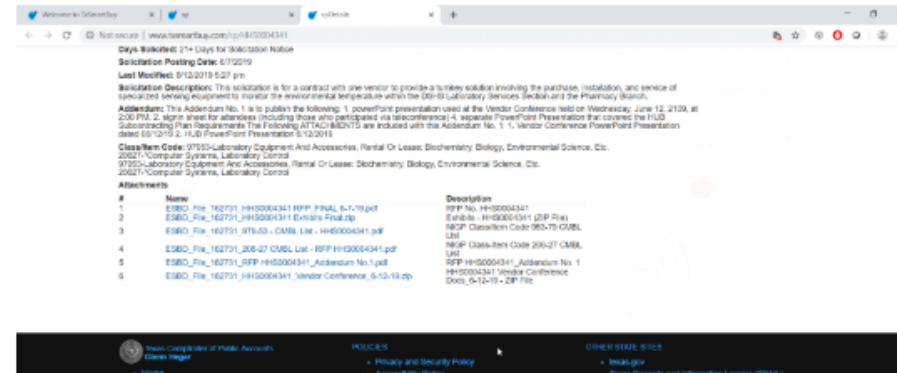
Welcome to TxSmartBuy | sp | spDetails | +

Not secure | www.txsmartbuy.com/sp/HHS0004341

Days Solicited: 21+ Days for Solicitation Notice

Solicitation Posting Date: 6/7/2019

Last Modified: 6/12/2019 5:27 pm

Solicitation Description: This solicitation is for a contract with one vendor to provide a turnkey solution involving the purchase, installation, and service of specialized sensing equipment to monitor the environmental temperature within the DSHS Laboratory Services Section and the Pharmacy Branch.

Addendum: This Addendum No. 1 is to publish the following: 1. powerPoint presentation used at the Vendor Conference held on Wednesday, June 12, 2109, at 2:00 PM. 2. sign in sheet for attendees (including those who participated via teleconference) 4. separate PowerPoint Presentation that covered the HUB Subcontracting Plan Requirements The Following ATTACHMENTS are included with this Addendum No. 1: 1. Vendor Conference PowerPoint Presentation dated 06/12/19 2. HUB PowerPoint Presentation 6/12/2019

Class/Item Code: 97553-Laboratory Equipment And Accessories, Rental Or Lease: Biochemistry, Biology, Environmental Science, Etc.
20627-Computer Systems, Laboratory Control
97553-Laboratory Equipment And Accessories, Rental Or Lease: Biochemistry, Biology, Environmental Science, Etc.
20627-Computer Systems, Laboratory Control

Attachments

| # | Name | Description |
|---|---|---|
| 1 | ESBD_File_162731_HHS0004341 RFP_FINAL 6-7-19.pdf | RFP No. HHS0004341 |
| 2 | ESBD_File_162731_HHS0004341 Exhibits Final.zip | Exhibits - HHS0004341 (ZIP File) |
| 3 | ESBD_File_162731_976-53 - CMBL List - HHS0004341.pdf | NIGP Class/Item Code 953-79 CMBL List |
| 4 | ESBD_File_162731_206-27 CMBL List - RFP HHS0004341.pdf | NIGP Class-Item Code 206-27 CMBL List |
| 5 | ESBD_File_162731_RFP HHS0004341_Addendum No.1.pdf | RFP HHS0004341_Addendum No. 1 |
| 6 | ESBD_File_162731_HHS0004341_Vendor Conference_6-12-19.zip | HHS0004341 Vendor Conference Docs_6-12-19 - ZIP File |

Texas Comptroller of Public Accounts
Glenn Hegar

POLICIES
Privacy and Security Policy

OTHER STATE SITES
texas.gov